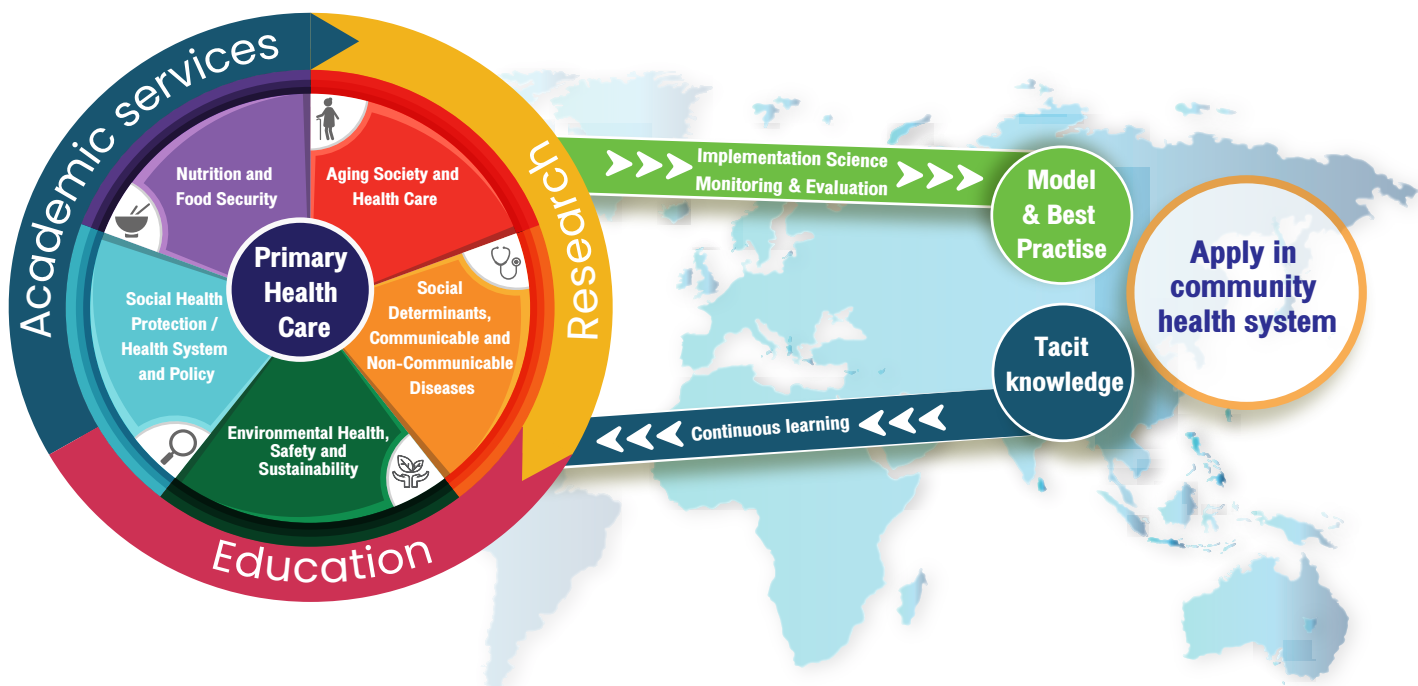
Academic services

Research

Education

Primary Health Care

Nutrition and Food Security

Aging Society and Health Care

Social Determinants, Communicable and Non-Communicable Diseases

Environmental Health, Safety and Sustainability

Social Health Protection / Health System and Policy

Implementation Science
Monitoring & Evaluation

Model & Best Practise

Apply in community health system

Tacit knowledge

Continuous learning